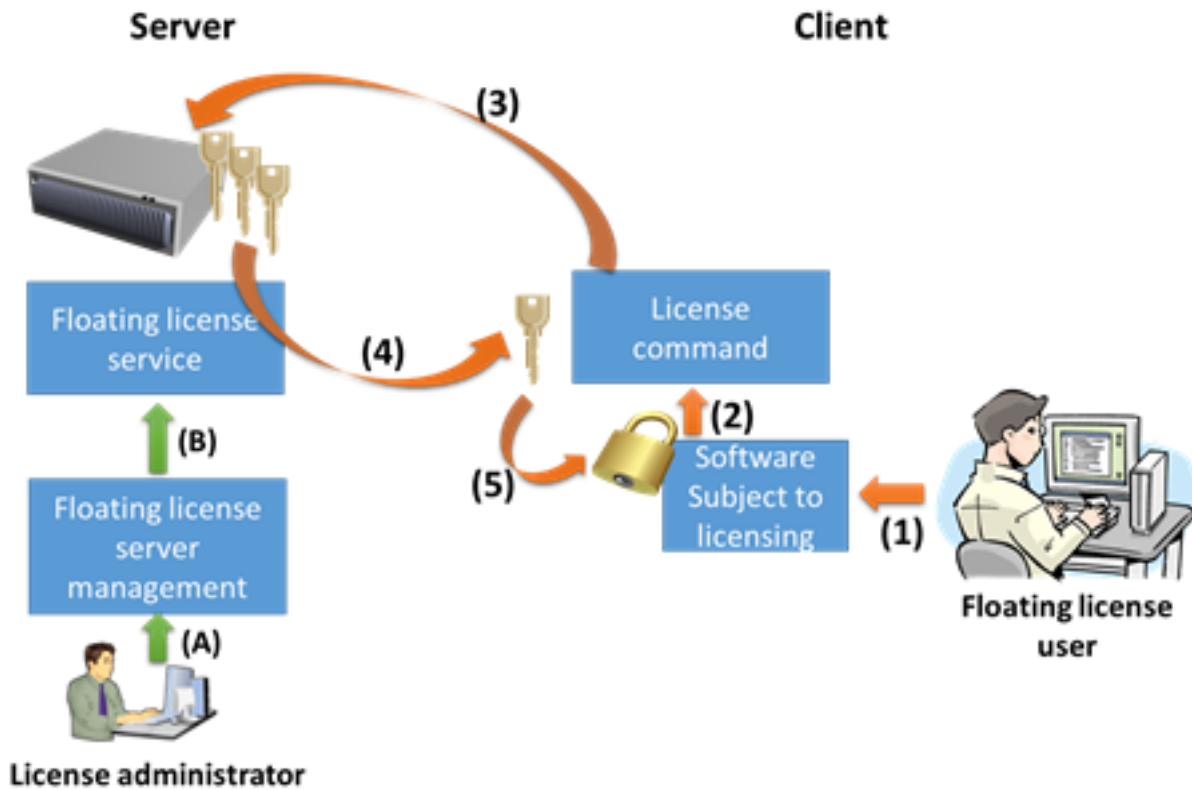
Server

Client

(3)

Floating license service

(4)

License command

(2)

(B)

(5)

Software Subject to licensing

(1)

Floating license server management

Floating license user

(A)

License administrator